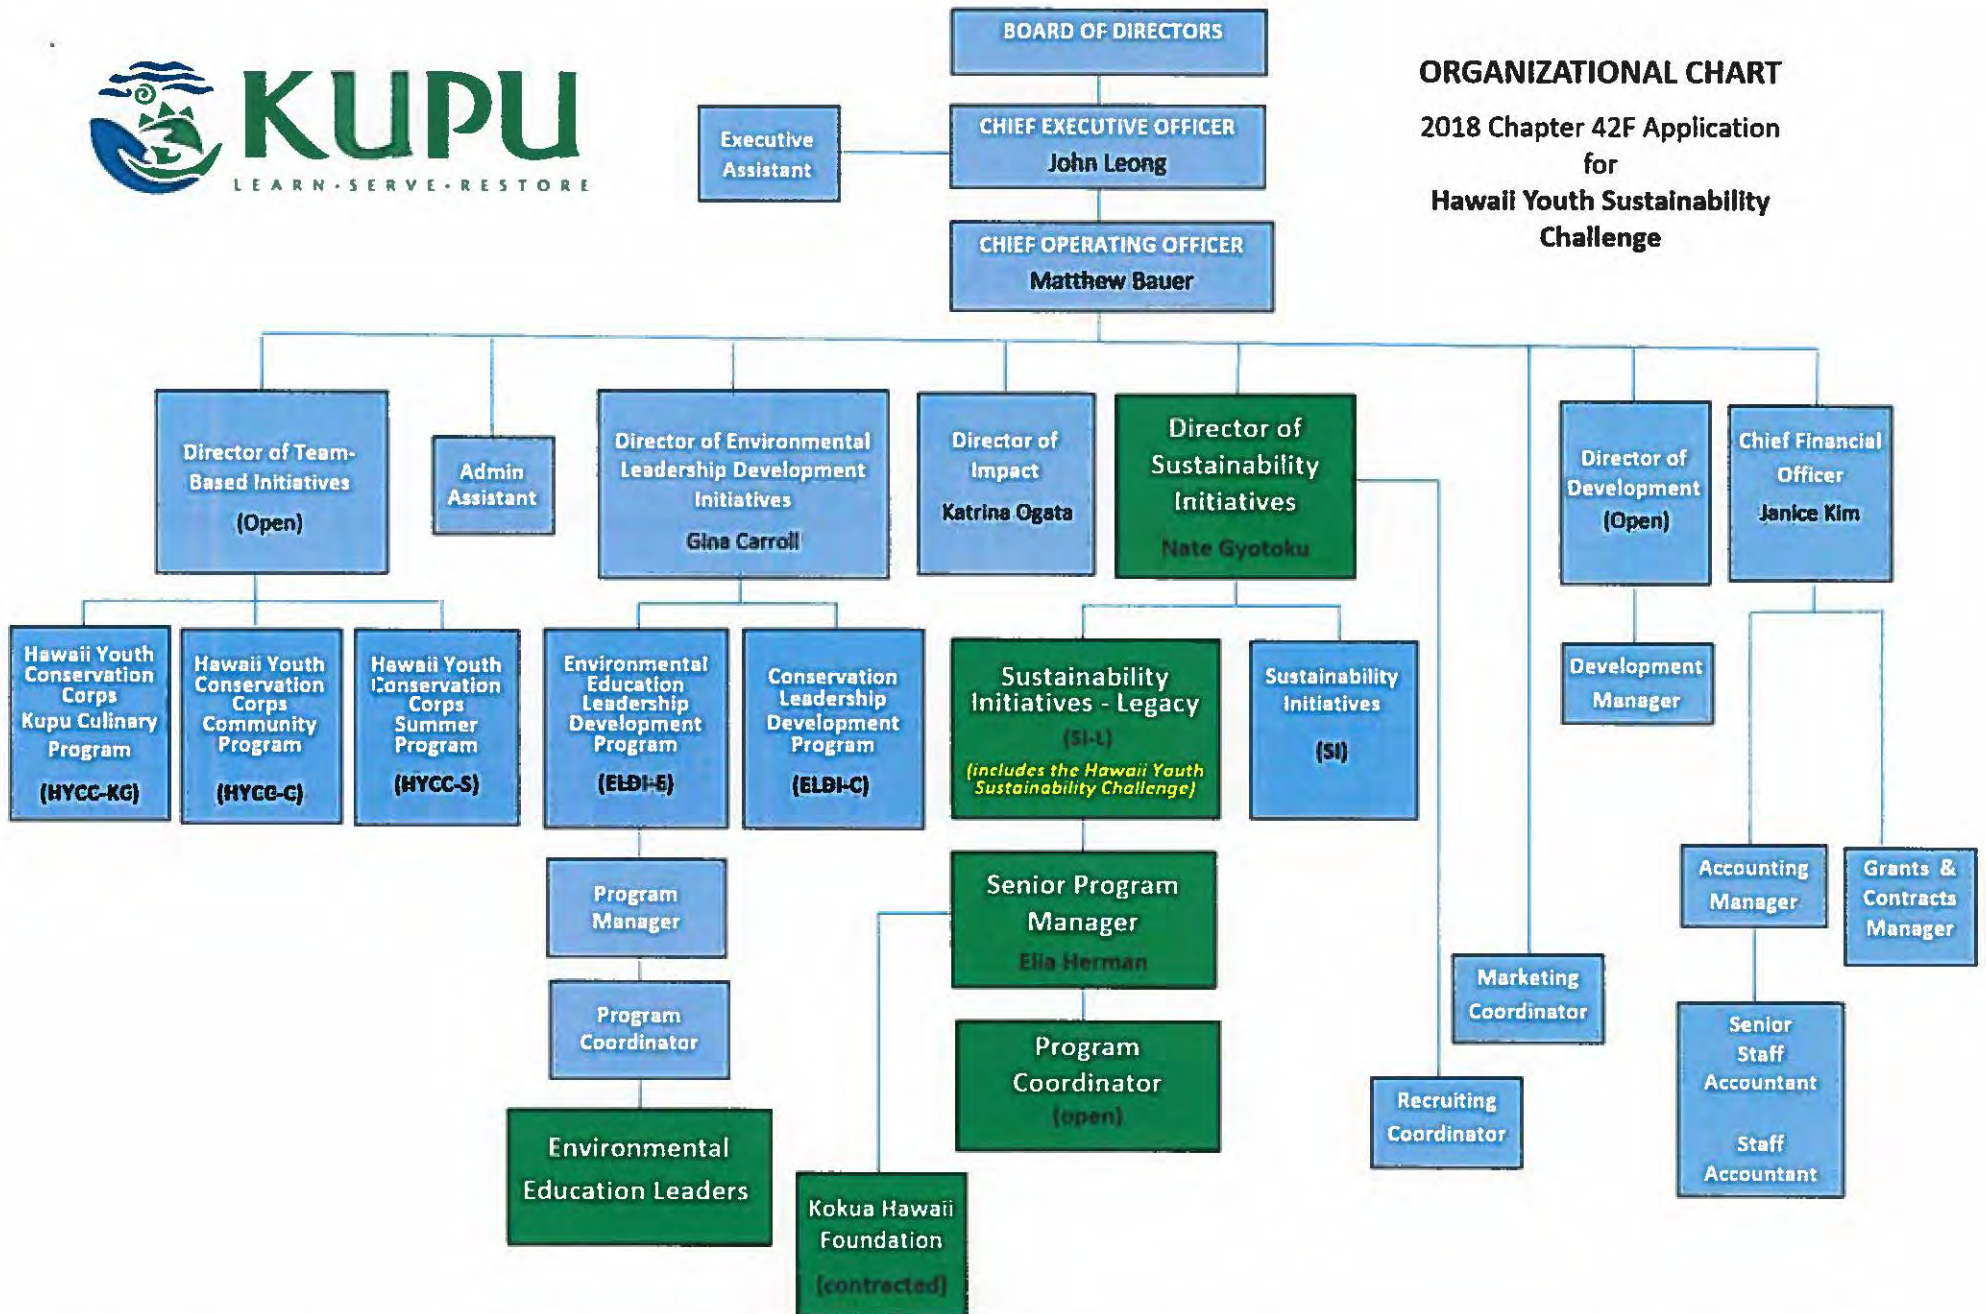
KUPU
LEARN • SERVE • RESTORE

ORGANIZATIONAL CHART
2018 Chapter 42F Application for Hawaii Youth Sustainability Challenge

BOARD OF DIRECTORS

Executive Assistant

CHIEF EXECUTIVE OFFICER
John Leong

CHIEF OPERATING OFFICER
Matthew Bauer

Director of Team-Based Initiatives (Open)

Admin Assistant

Director of Environmental Leadership Development Initiatives
Gina Carroll

Director of Impact
Katrina Ogata

Director of Sustainability Initiatives
Nate Gyotoku

Director of Development (Open)

Chief Financial Officer
Janice Kim

Hawaii Youth Conservation Corps Kupu Culinary Program (HYCC-KC)

Hawaii Youth Conservation Corps Community Program (HYCC-C)

Hawaii Youth Conservation Corps Summer Program (HYCC-S)

Environmental Education Leadership Development Program (ELDI-E)

Conservation Leadership Development Program (ELDI-C)

Sustainability Initiatives - Legacy (SI-L)
(includes the Hawaii Youth Sustainability Challenge)

Sustainability Initiatives (SI)

Development Manager

Program Manager

Program Coordinator

Environmental Education Leaders

Senior Program Manager
Elia Herman

Program Coordinator (open)

Kokua Hawaii Foundation (contracted)

Marketing Coordinator

Recruiting Coordinator

Accounting Manager

Grants & Contracts Manager

Senior Staff Accountant

Staff Accountant